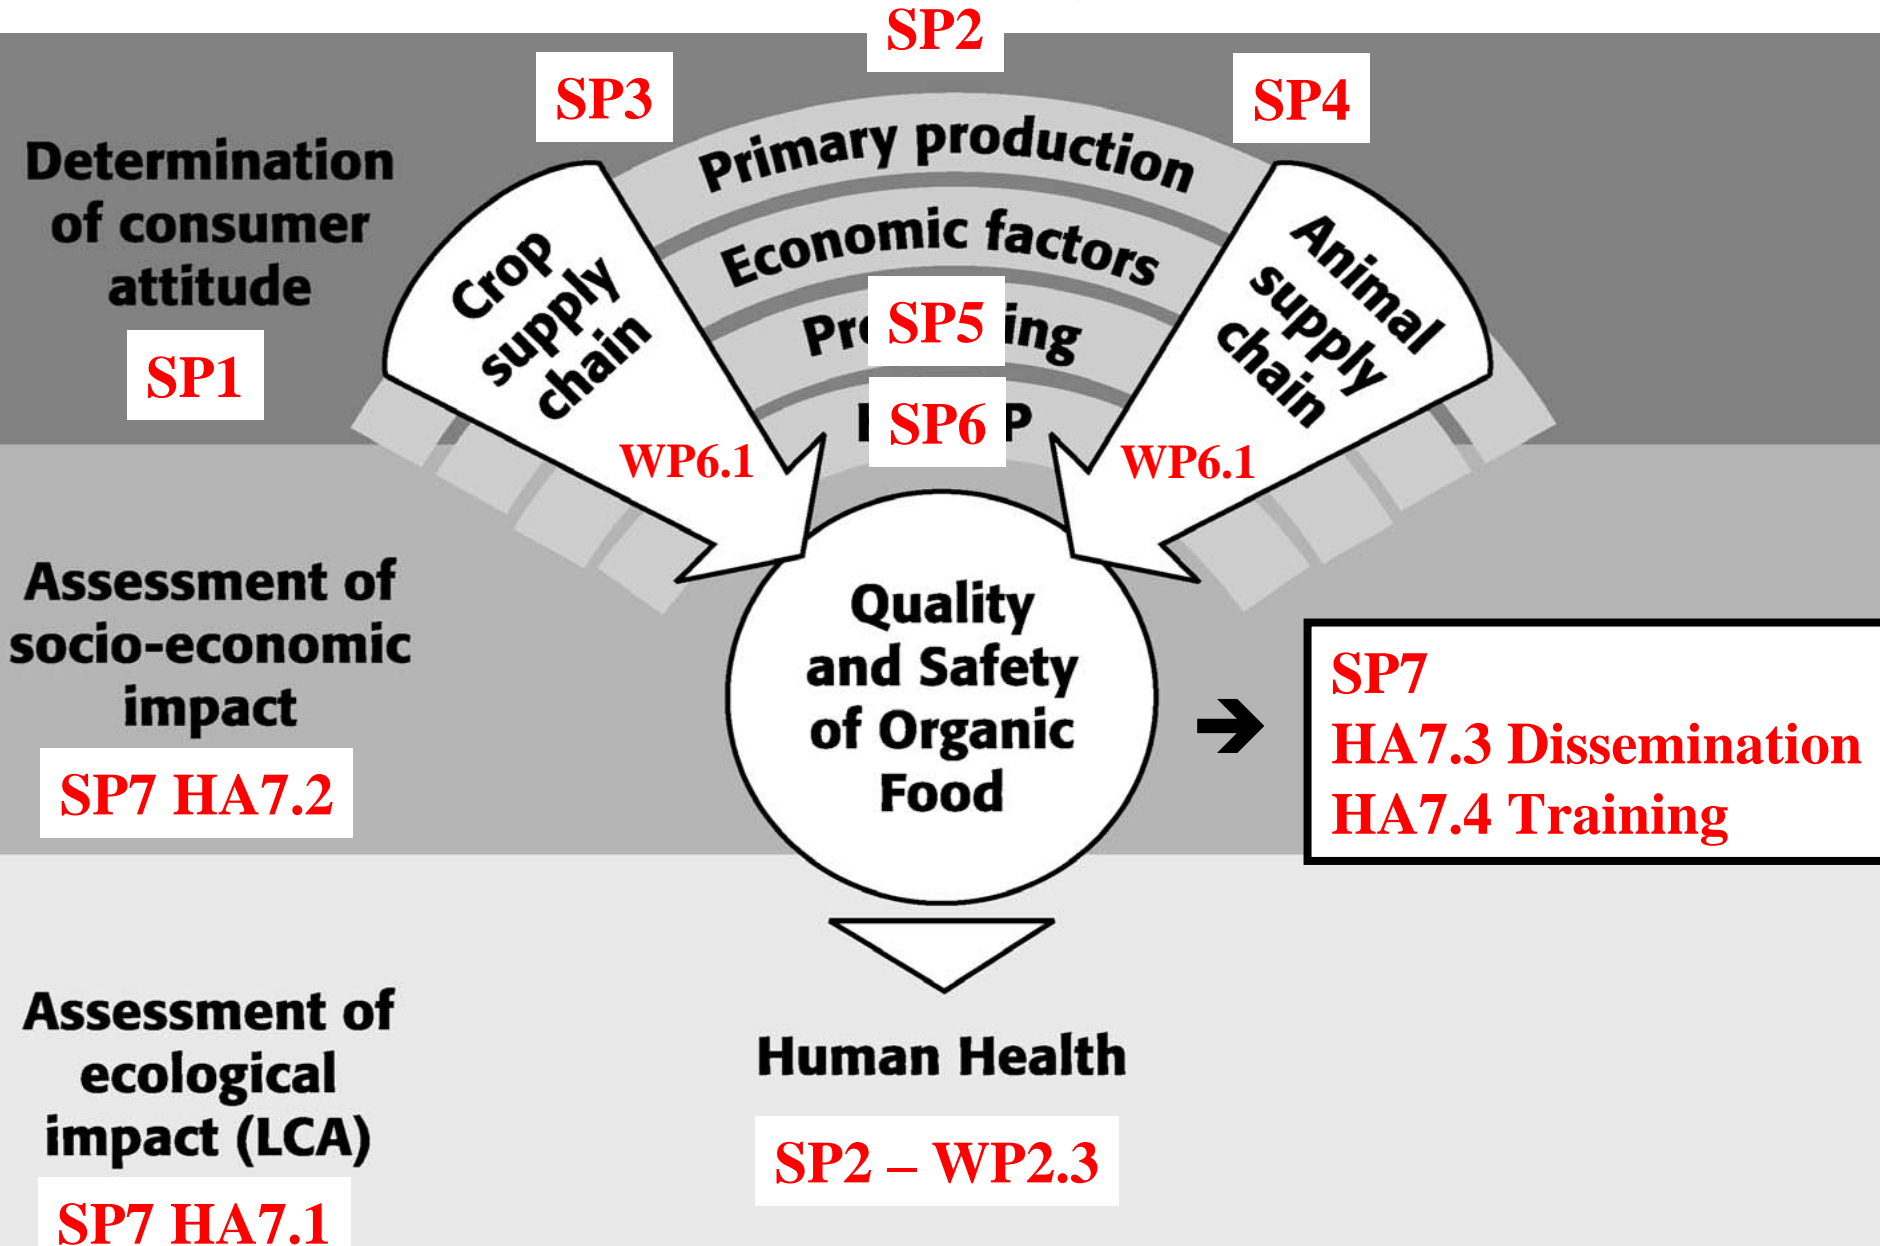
SP2

SP3

SP4

Determination of consumer attitude

SP1

Primary production

Economic factors

Pr SP5 ing

I SP6 P

Crop supply chain

Animal supply chain

WP6.1

WP6.1

Assessment of socio-economic impact

SP7 HA7.2

Quality and Safety of Organic Food

SP7
HA7.3 Dissemination
HA7.4 Training

Assessment of ecological impact (LCA)

SP7 HA7.1

Human Health

SP2 – WP2.3